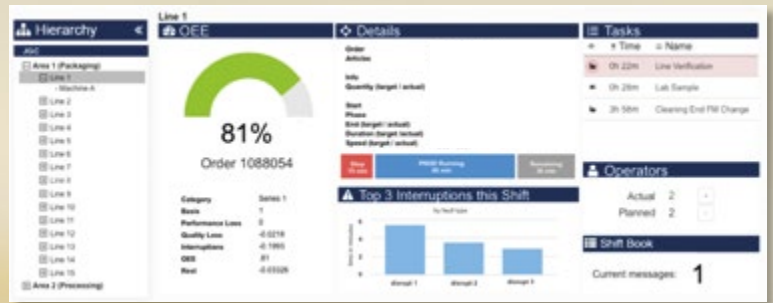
Hierarchy «

Line 1

ASC

Area 1 (Packaging)
Line 1
Machine A
Line 2
Line 3
Line 4
Line 5
Line 6
Line 7
Line 8
Line 9
Line 10
Line 11
Line 12
Line 13
Line 14
Line 15
Area 2 (Processing)

OEE

81%

Order 1088054

| Category | Series 1 |
|---|---|
| Basis | 1 |
| Performance Loss | 0 |
| Quality Loss | -0.0218 |
| Interruptions | -0.1993 |
| OEE | .81 |
| Rest | -0.03326 |

Details

Order
Article

Info
Quantity (target / actual)

Start
Phase
End (target / actual)
Duration (target / actual)
Speed (target / actual)

Stop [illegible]
PROD Running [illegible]
Remaining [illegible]

Top 3 Interruptions this Shift

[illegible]

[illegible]

disrupt 1
disrupt 2
disrupt 3

Tasks

Time
Name

0h 22m Line Verification
0h 28m Lab Sample
3h 58m Cleaning End FM Change

Operators

Actual 2
Planned 2

Shift Book

Current messages: 1